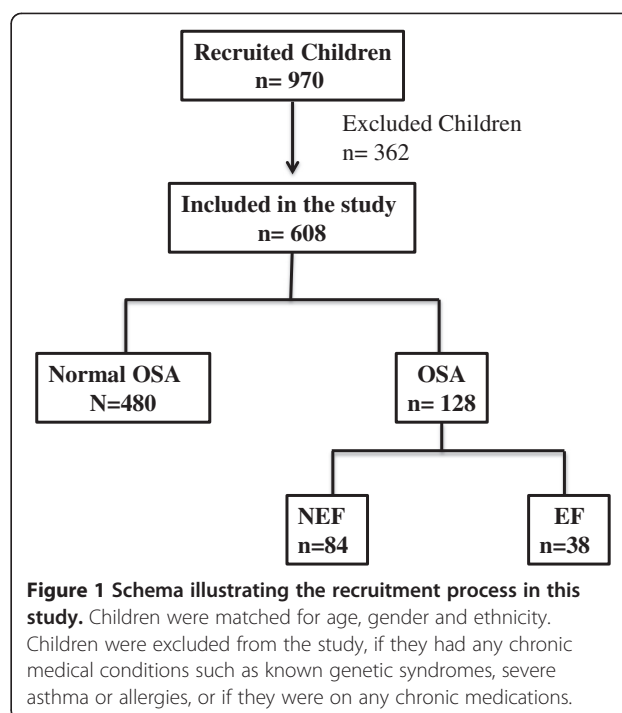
Recruited Children
n= 970

Excluded Children
n= 362

Included in the study
n= 608

Normal OSA
N=480

OSA
n= 128

NEF
n=84

EF
n=38

**Figure 1 Schema illustrating the recruitment process in this study.** Children were matched for age, gender and ethnicity. Children were excluded from the study, if they had any chronic medical conditions such as known genetic syndromes, severe asthma or allergies, or if they were on any chronic medications.